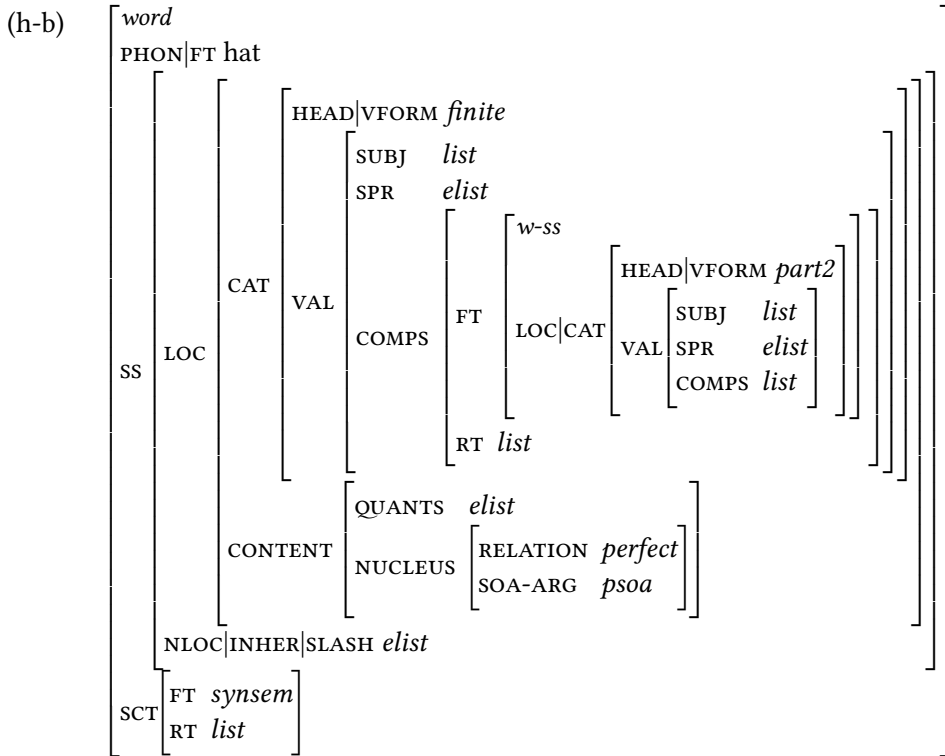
(h-b)

word
PHON|FT hat
SS
LOC
CAT
HEAD|VFORM finite
VAL
SUBJ list
SPR elist
COMPS
FT
w-ss
LOC|CAT
HEAD|VFORM part2
VAL
SUBJ list
SPR elist
COMPS list
RT list
CONTENT
QUANTS elist
NUCLEUS
RELATION perfect
SOA-ARG psoa
NLOC|INHER|SLASH elist
SCT
FT synsem
RT list